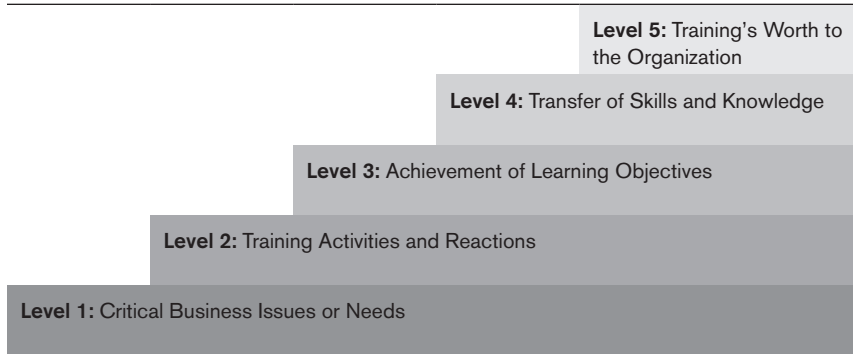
**Level 5:** Training's Worth to the Organization

**Level 4:** Transfer of Skills and Knowledge

**Level 3:** Achievement of Learning Objectives

**Level 2:** Training Activities and Reactions

**Level 1:** Critical Business Issues or Needs